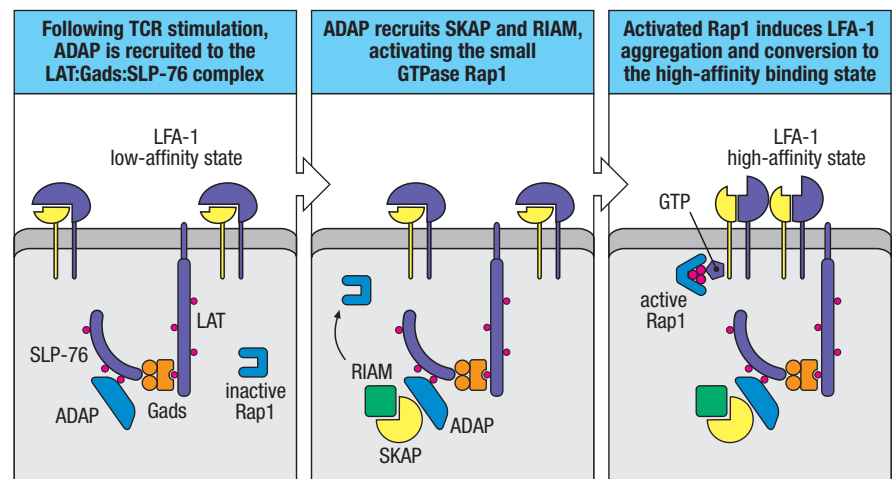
Following TCR stimulation, ADAP is recruited to the LAT:Gads:SLP-76 complex

LFA-1
low-affinity state

LAT

SLP-76

inactive
Rap1

ADAP

Gads

ADAP recruits SKAP and RIAM, activating the small GTPase Rap1

RIAM

ADAP

SKAP

Activated Rap1 induces LFA-1 aggregation and conversion to the high-affinity binding state

LFA-1
high-affinity state

GTP

active
Rap1